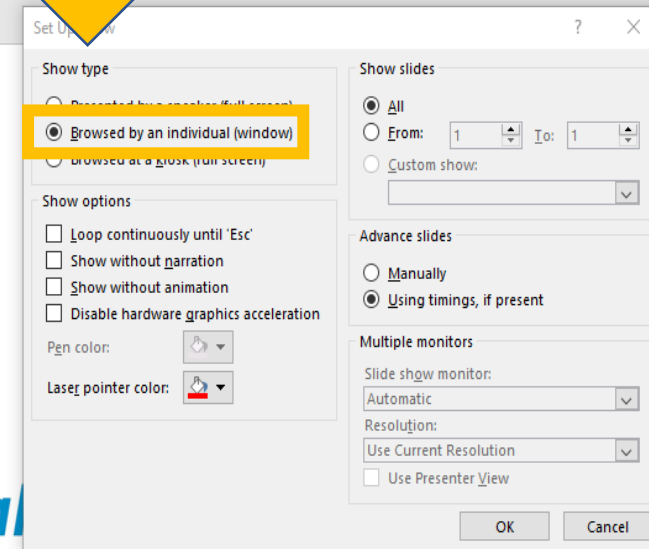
Set Up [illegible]w

?

Show type

Presented by a speaker (full screen)

Browsed by an individual (window)

Browsed at a kiosk (full screen)

Show options

Loop continuously until 'Esc'

Show without narration

Show without animation

Disable hardware graphics acceleration

Pen color:

Laser pointer color:

Show slides

All

From: 1 To: 1

Custom show:

Advance slides

Manually

Using timings, if present

Multiple monitors

Slide show monitor:

Automatic

Resolution:

Use Current Resolution

Use Presenter View

OK

Cancel